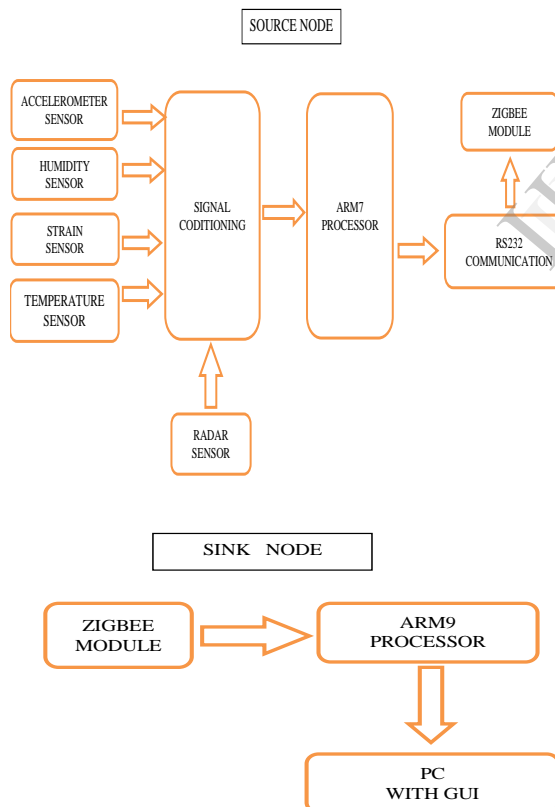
SOURCE NODE

ACCELEROMETER SENSOR

HUMIDITY SENSOR

STRAIN SENSOR

TEMPERATURE SENSOR

SIGNAL CODITIONING

ARM7 PROCESSOR

ZIGBEE MODULE

RS232 COMMUNICATION

RADAR SENSOR

SINK NODE

ZIGBEE MODULE

ARM9 PROCESSOR

PC WITH GUI